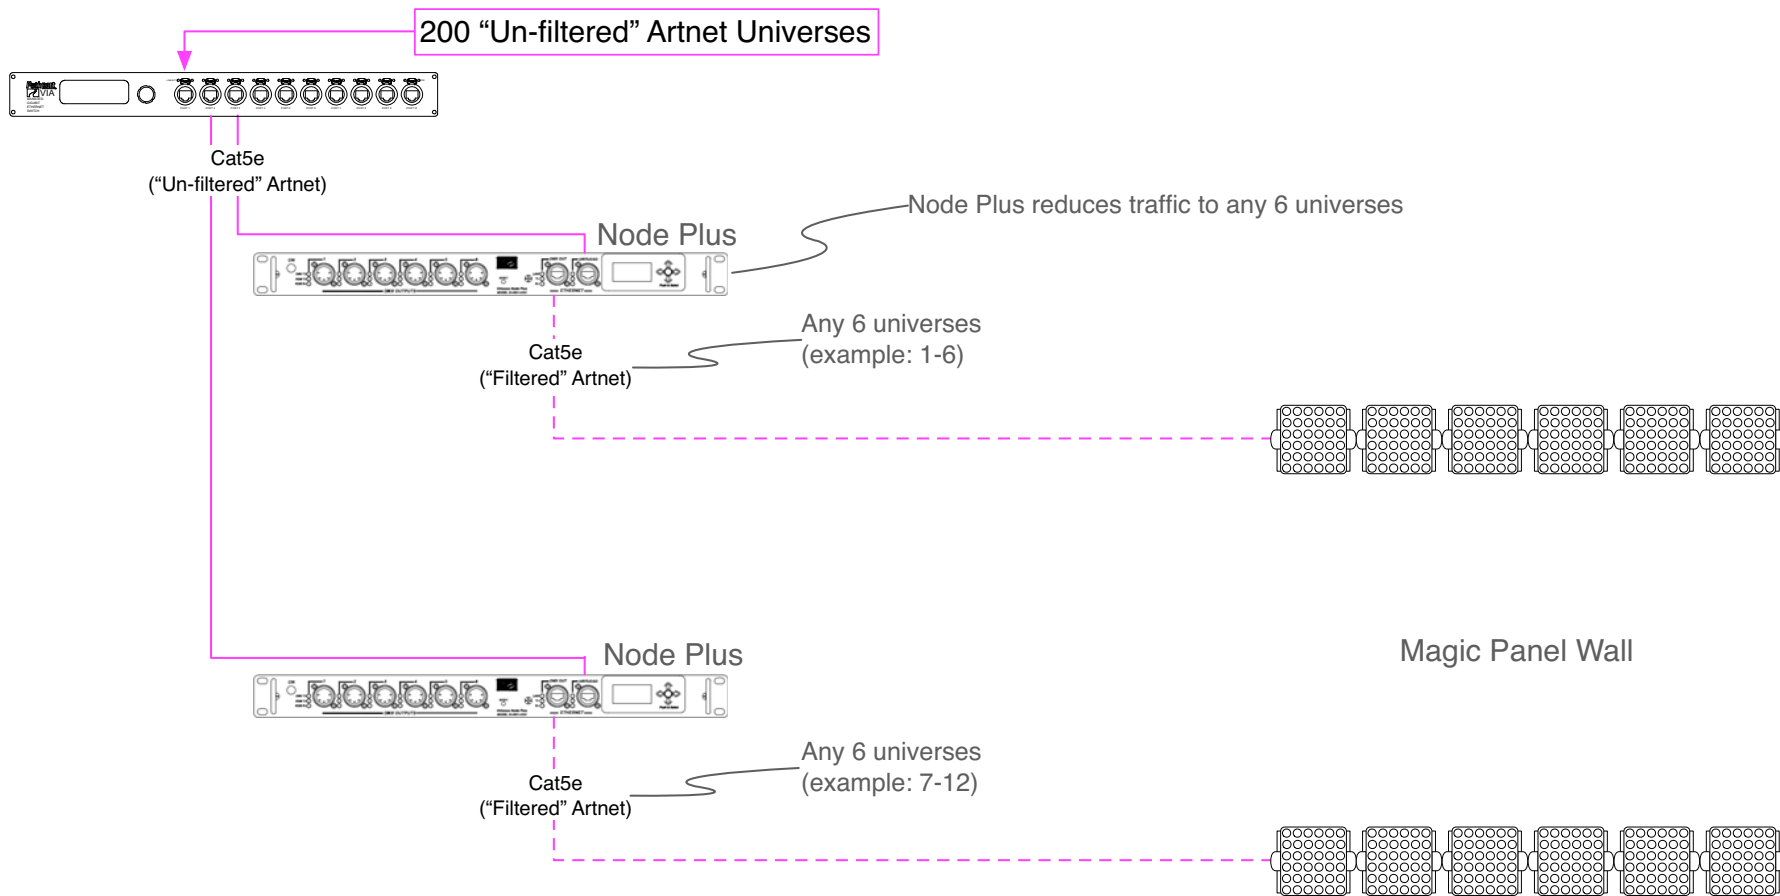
200 “Un-filtered” Artnet Universes

Cat5e
(“Un-filtered” Artnet)

Node Plus

Node Plus reduces traffic to any 6 universes

Cat5e
(“Filtered” Artnet)

Any 6 universes
(example: 1-6)

Node Plus

Magic Panel Wall

Cat5e
(“Filtered” Artnet)

Any 6 universes
(example: 7-12)